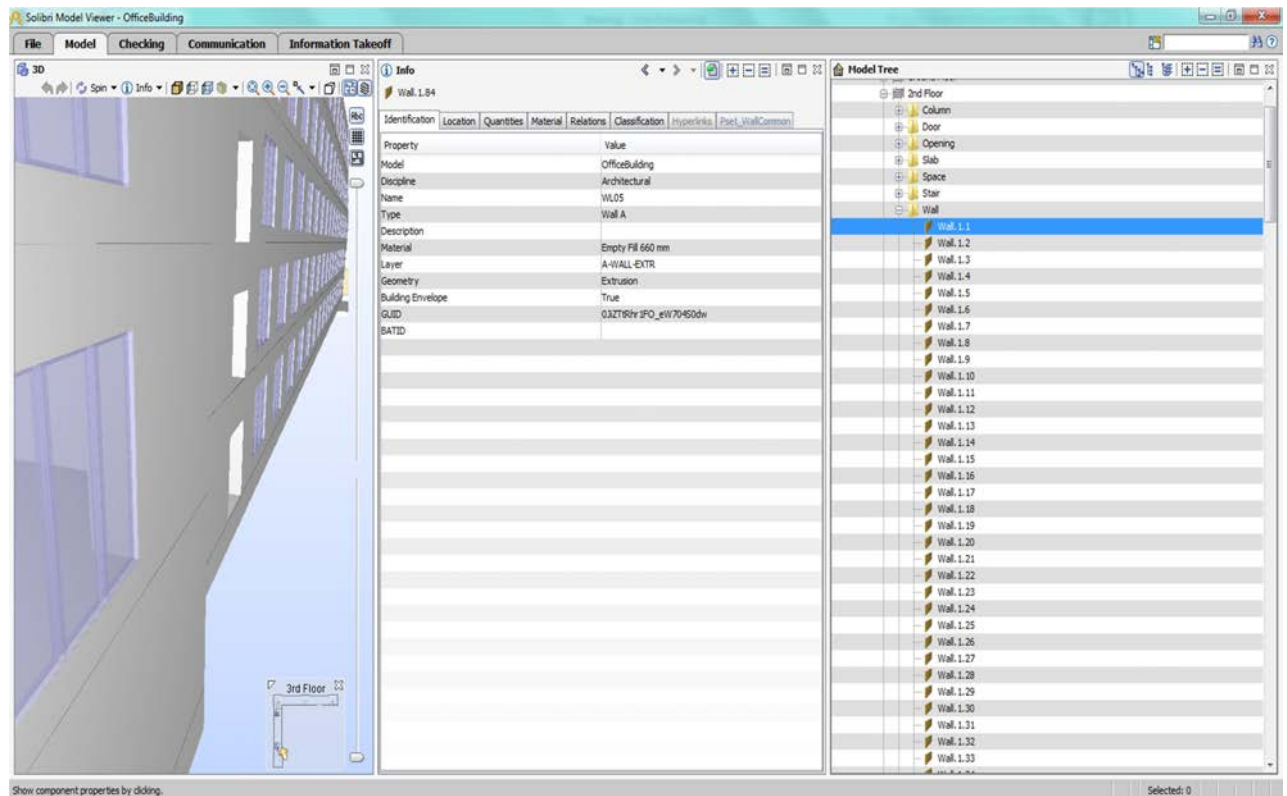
Solibri Model Viewer - OfficeBuilding

File Model Checking Communication Information Takeoff

3D

Spin Info

3rd Floor

Info

Wall.1.84

Identification Location Quantities Material Relations Classification Hyperlinks Pset_WallCommon

| Property | Value |
|---|---|
| Model | OfficeBuilding |
| Discipline | Architectural |
| Name | WL05 |
| Type | Wall A |
| Description | |
| Material | Empty Fill 660 mm |
| Layer | A-WALL-EXTR |
| Geometry | Extrusion |
| Building Envelope | True |
| GUID | 03ZTtRhr1FO_eW70450dw |
| BATID | |

Model Tree

2nd Floor
Column
Door
Opening
Slab
Space
Stair
Wall
Wall.1.1
Wall.1.2
Wall.1.3
Wall.1.4
Wall.1.5
Wall.1.6
Wall.1.7
Wall.1.8
Wall.1.9
Wall.1.10
Wall.1.11
Wall.1.12
Wall.1.13
Wall.1.14
Wall.1.15
Wall.1.16
Wall.1.17
Wall.1.18
Wall.1.19
Wall.1.20
Wall.1.21
Wall.1.22
Wall.1.23
Wall.1.24
Wall.1.25
Wall.1.26
Wall.1.27
Wall.1.28
Wall.1.29
Wall.1.30
Wall.1.31
Wall.1.32
Wall.1.33

Show component properties by clicking.

Selected: 0